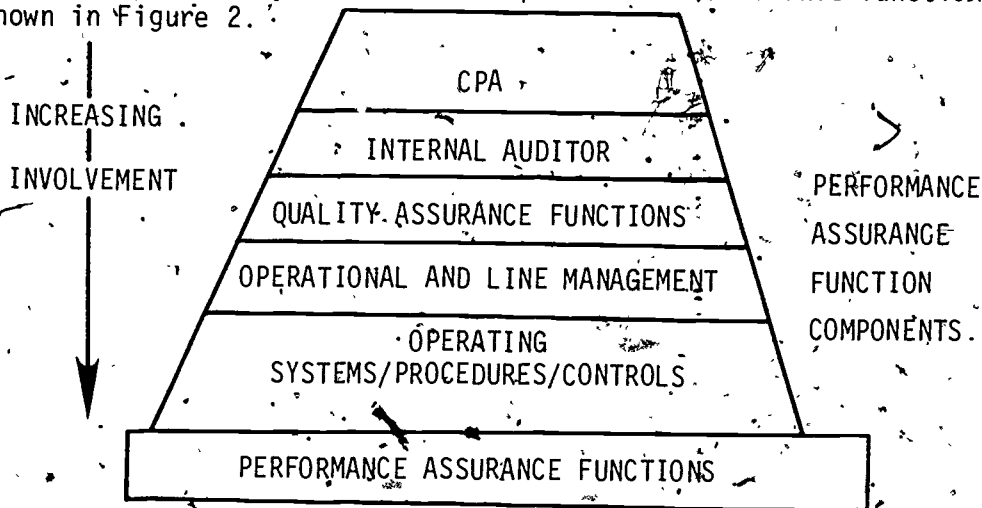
hown in Figure 2.

INCREASING

INVOLVEMENT

CPA

INTERNAL AUDITOR

QUALITY ASSURANCE FUNCTIONS

OPERATIONAL AND LINE MANAGEMENT

OPERATING SYSTEMS/PROCEDURES/CONTROLS

PERFORMANCE ASSURANCE FUNCTIONS

PERFORMANCE ASSURANCE FUNCTION COMPONENTS.